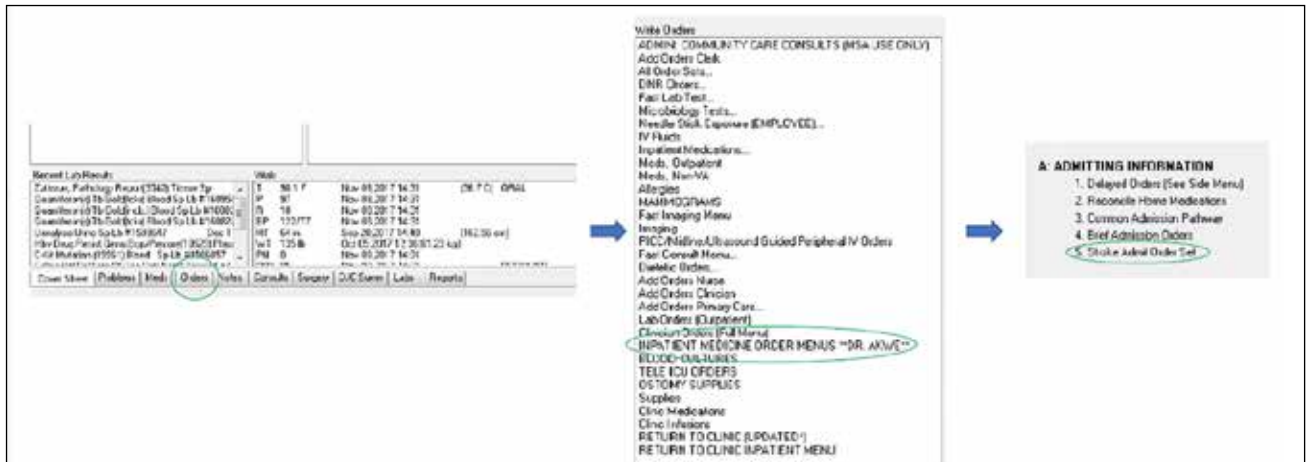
Recent Lab Results
Cultures, Pathology Report (3342) Tissue Sp
Gram(Vanco) Tb Gold (Beta) Blood Sp Lb #16895
Gram(Vanco) Tb Gold (Beta) Blood Sp Lb #16895
Gram(Vanco) Tb Gold (Beta) Blood Sp Lb #16895
Urinalysis Urine Sp Lb #1588647 Dec 1
Hbv Drug Panel Gene Dup/Percent (1392) Fhsc
Cdif Mutation (1555) Blood Sp Lb #1588697

Vitals
T 98.1 F Nov 09,2017 14:31 (36.7 C) ORAL
P 97 Nov 09,2017 14:31
R 18 Nov 09,2017 14:31
BP 132/77 Nov 09,2017 14:31
HT 64 in Sep 28,2017 14:00 (162.56 cm)
WT 135 lb Oct 05,2017 12:36 (61.23 kg)
PN 0 Nov 09,2017 14:31

Cover Sheet | Problems | Meds | Orders | Notes | Consults | Surgery | D/C Summ | Labs | Reports

Write Orders
ADMIN: COMMUNITY CARE CONSULTS (MSA USE ONLY)
Add Orders Clerk
All Order Sets...
DNR Orders...
Fav Lab Test...
Microbiology Tests...
Needle Stick Exposure (EMPLOYEE)...
IV Fluids
Inpatient Medications...
Meds, Outpatient
Meds, Non-VA
Allergies
MAMMOGRAMS
Fav Imaging Menu
Imaging
PICC/Midline/Ultrasound Guided Peripheral IV Orders
Fav Consult Menu...
Dietetic Orders...
Add Orders Nurse
Add Orders Clinician
Add Orders Primary Care...
Lab Orders (Outpatient)
Clinician Orders (Full Menu)
INPATIENT MEDICINE ORDER MENUS **DR. AKWE**
BLOOD CULTURES
TELE ICU ORDERS
OSTOMY SUPPLIES
Supplies
Clinic Medications
Clinic Infusions
RETURN TO CLINIC (UPDATED*)
RETURN TO CLINIC INPATIENT MENU

A: ADMITTING INFORMATION
1. Delayed Orders (See Side Menu)
2. Reconcile Home Medications
3. Common Admission Pathway
4. Brief Admission Orders
5. Stroke Admit Order Set